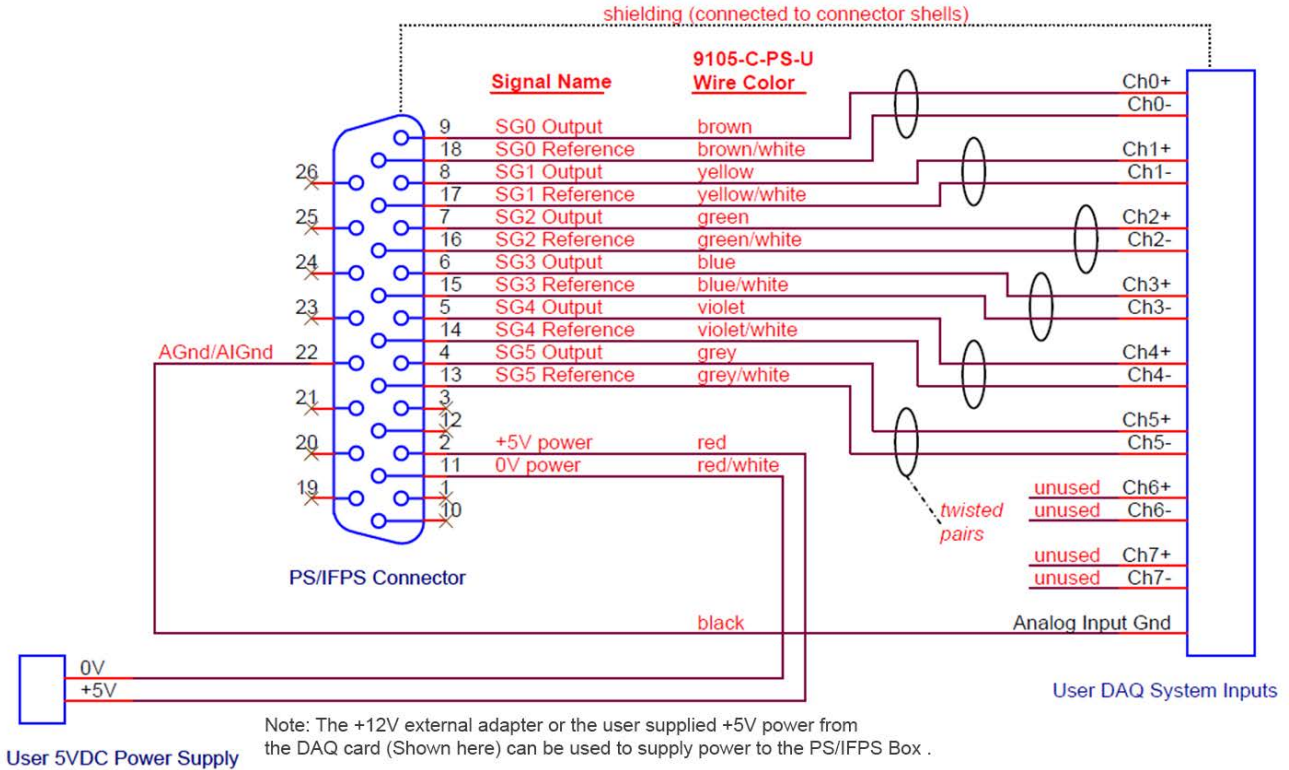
shielding (connected to connector shells)

Signal Name

9105-C-PS-U
Wire Color

| | Signal Name | Wire Color |
|---|---|---|
| 9 | SG0 Output | brown |
| 18 | SG0 Reference | brown/white |
| 8 | SG1 Output | yellow |
| 17 | SG1 Reference | yellow/white |
| 7 | SG2 Output | green |
| 16 | SG2 Reference | green/white |
| 6 | SG3 Output | blue |
| 15 | SG3 Reference | blue/white |
| 5 | SG4 Output | violet |
| 14 | SG4 Reference | violet/white |
| 4 | SG5 Output | grey |
| 13 | SG5 Reference | grey/white |
| 3 | | |
| 12 | | |
| 2 | +5V power | red |
| 11 | 0V power | red/white |
| 1 | | |
| 10 | | |

26
25
24
23
AGnd/AIGnd 22
21
20
19

PS/IFPS Connector

Ch0+
Ch0-
Ch1+
Ch1-
Ch2+
Ch2-
Ch3+
Ch3-
Ch4+
Ch4-
Ch5+
Ch5-
unused Ch6+
unused Ch6-
unused Ch7+
unused Ch7-

twisted pairs

black

Analog Input Gnd

User DAQ System Inputs

0V
+5V

User 5VDC Power Supply

Note: The +12V external adapter or the user supplied +5V power from the DAQ card (Shown here) can be used to supply power to the PS/IFPS Box .